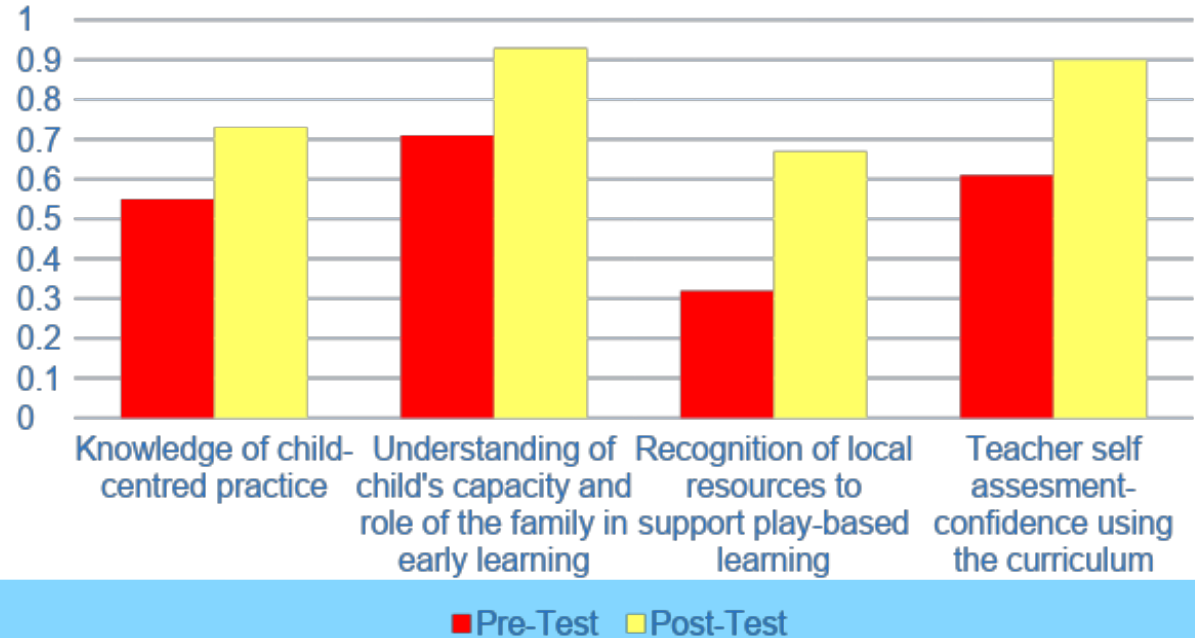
1
0.9
0.8
0.7
0.6
0.5
0.4
0.3
0.2
0.1
0

Knowledge of child-centred practice

Understanding of child's capacity and role of the family in early learning

Recognition of local resources to support play-based learning

Teacher self assesment-confidence using the curriculum

Pre-Test Post-Test